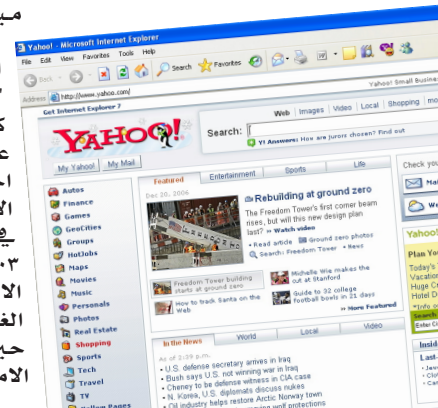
مـ

Yahoo! - Microsoft Internet Explorer

File Edit View Favorites Tools Help

Back Search Favorites

Address http://www.yahoo.com/

Get Internet Explorer 7

Yahoo! Small Busine

YAHOO!

Web | Images | Video | Local | Shopping | mo

Search:

Y! Answers: How are jurors chosen? Find out

My Yahoo! | My Mail

Check you

Featured | Entertainment | Sports | Life

Autos
Finance
Games
GeoCities
Groups
HotJobs
Maps
Movies
Music
Personals
Photos
Real Estate
Shopping
Sports
Tech
Travel
TV
Yellow Pages

Dec 30, 2006

Rebuilding at ground zero

The Freedom Tower's first corner beam rises, but will this new design plan last? » Watch video

• Read article • Ground zero photos
• Search: Freedom Tower • News

Freedom Tower building starts at ground zero

How to track Santa on the Web

Michelle Wie makes the cut at Stanford

Guide to 32 college football bowls in 21 days

» More Featured

Yahoo!

Plan Yo

Today's
Vacation
Huge Ce
Hotel D

In the News | World | Local | Video

As of 2:39 p.m.

• U.S. defense secretary arrives in Iraq
• Bush says U.S. not winning war in Iraq
• Cheney to be defense witness in CIA case
• N. Korea, U.S. diplomats discuss nukes
• Oil industry helps restore Arctic Norway town

Insid

Last

ك
ع
ا
ال
في
٠٣
الا
الغ
حي
الام